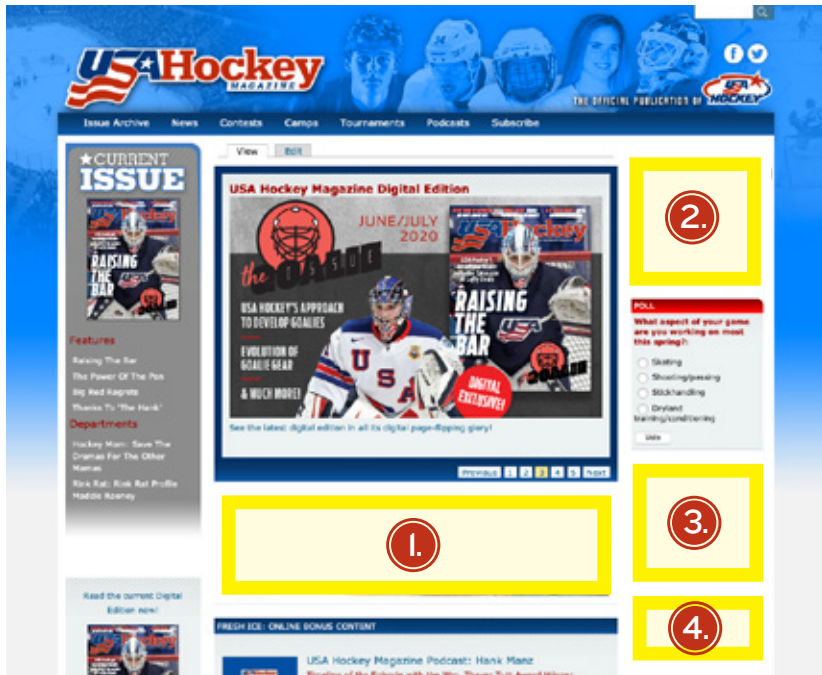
USA Hockey MAGAZINE

THE OFFICIAL PUBLICATION OF USA HOCKEY

Issue Archive News Contests Camps Tournaments Podcasts Subscribe

★CURRENT ISSUE

USA Hockey

RAISING THE BAR

Features

Raising The Bar

The Power Of The Pen

Big Red Kegrate

Thanks To 'The Hank'

Departments

Hockey Mom: Save The Dramas For The Other Mamas

Rink Rat: Rink Rat Profile Maddie Rooney

Read the current Digital Edition now!

View Edit

USA Hockey Magazine Digital Edition

JUNE/JULY 2020

the GOALIE ISSUE

USA HOCKEY'S APPROACH TO DEVELOP GOALIES

EVOLUTION OF GOALIE GEAR

& MUCH MORE!

USA Hockey

RAISING THE BAR

DIGITAL EXCLUSIVE!

See the latest digital edition in all its digital page-flipping glory!

Previous 1 2 3 4 5 Next

1.

FRESH ICE: ONLINE BONUS CONTENT

USA Hockey Magazine Podcast: Hank Manz

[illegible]

2.

POLL

What aspect of your game are you working on most this spring?:

Skating

Shooting/passing

Stickhandling

Dryland training/conditioning

Vote

3.

4.